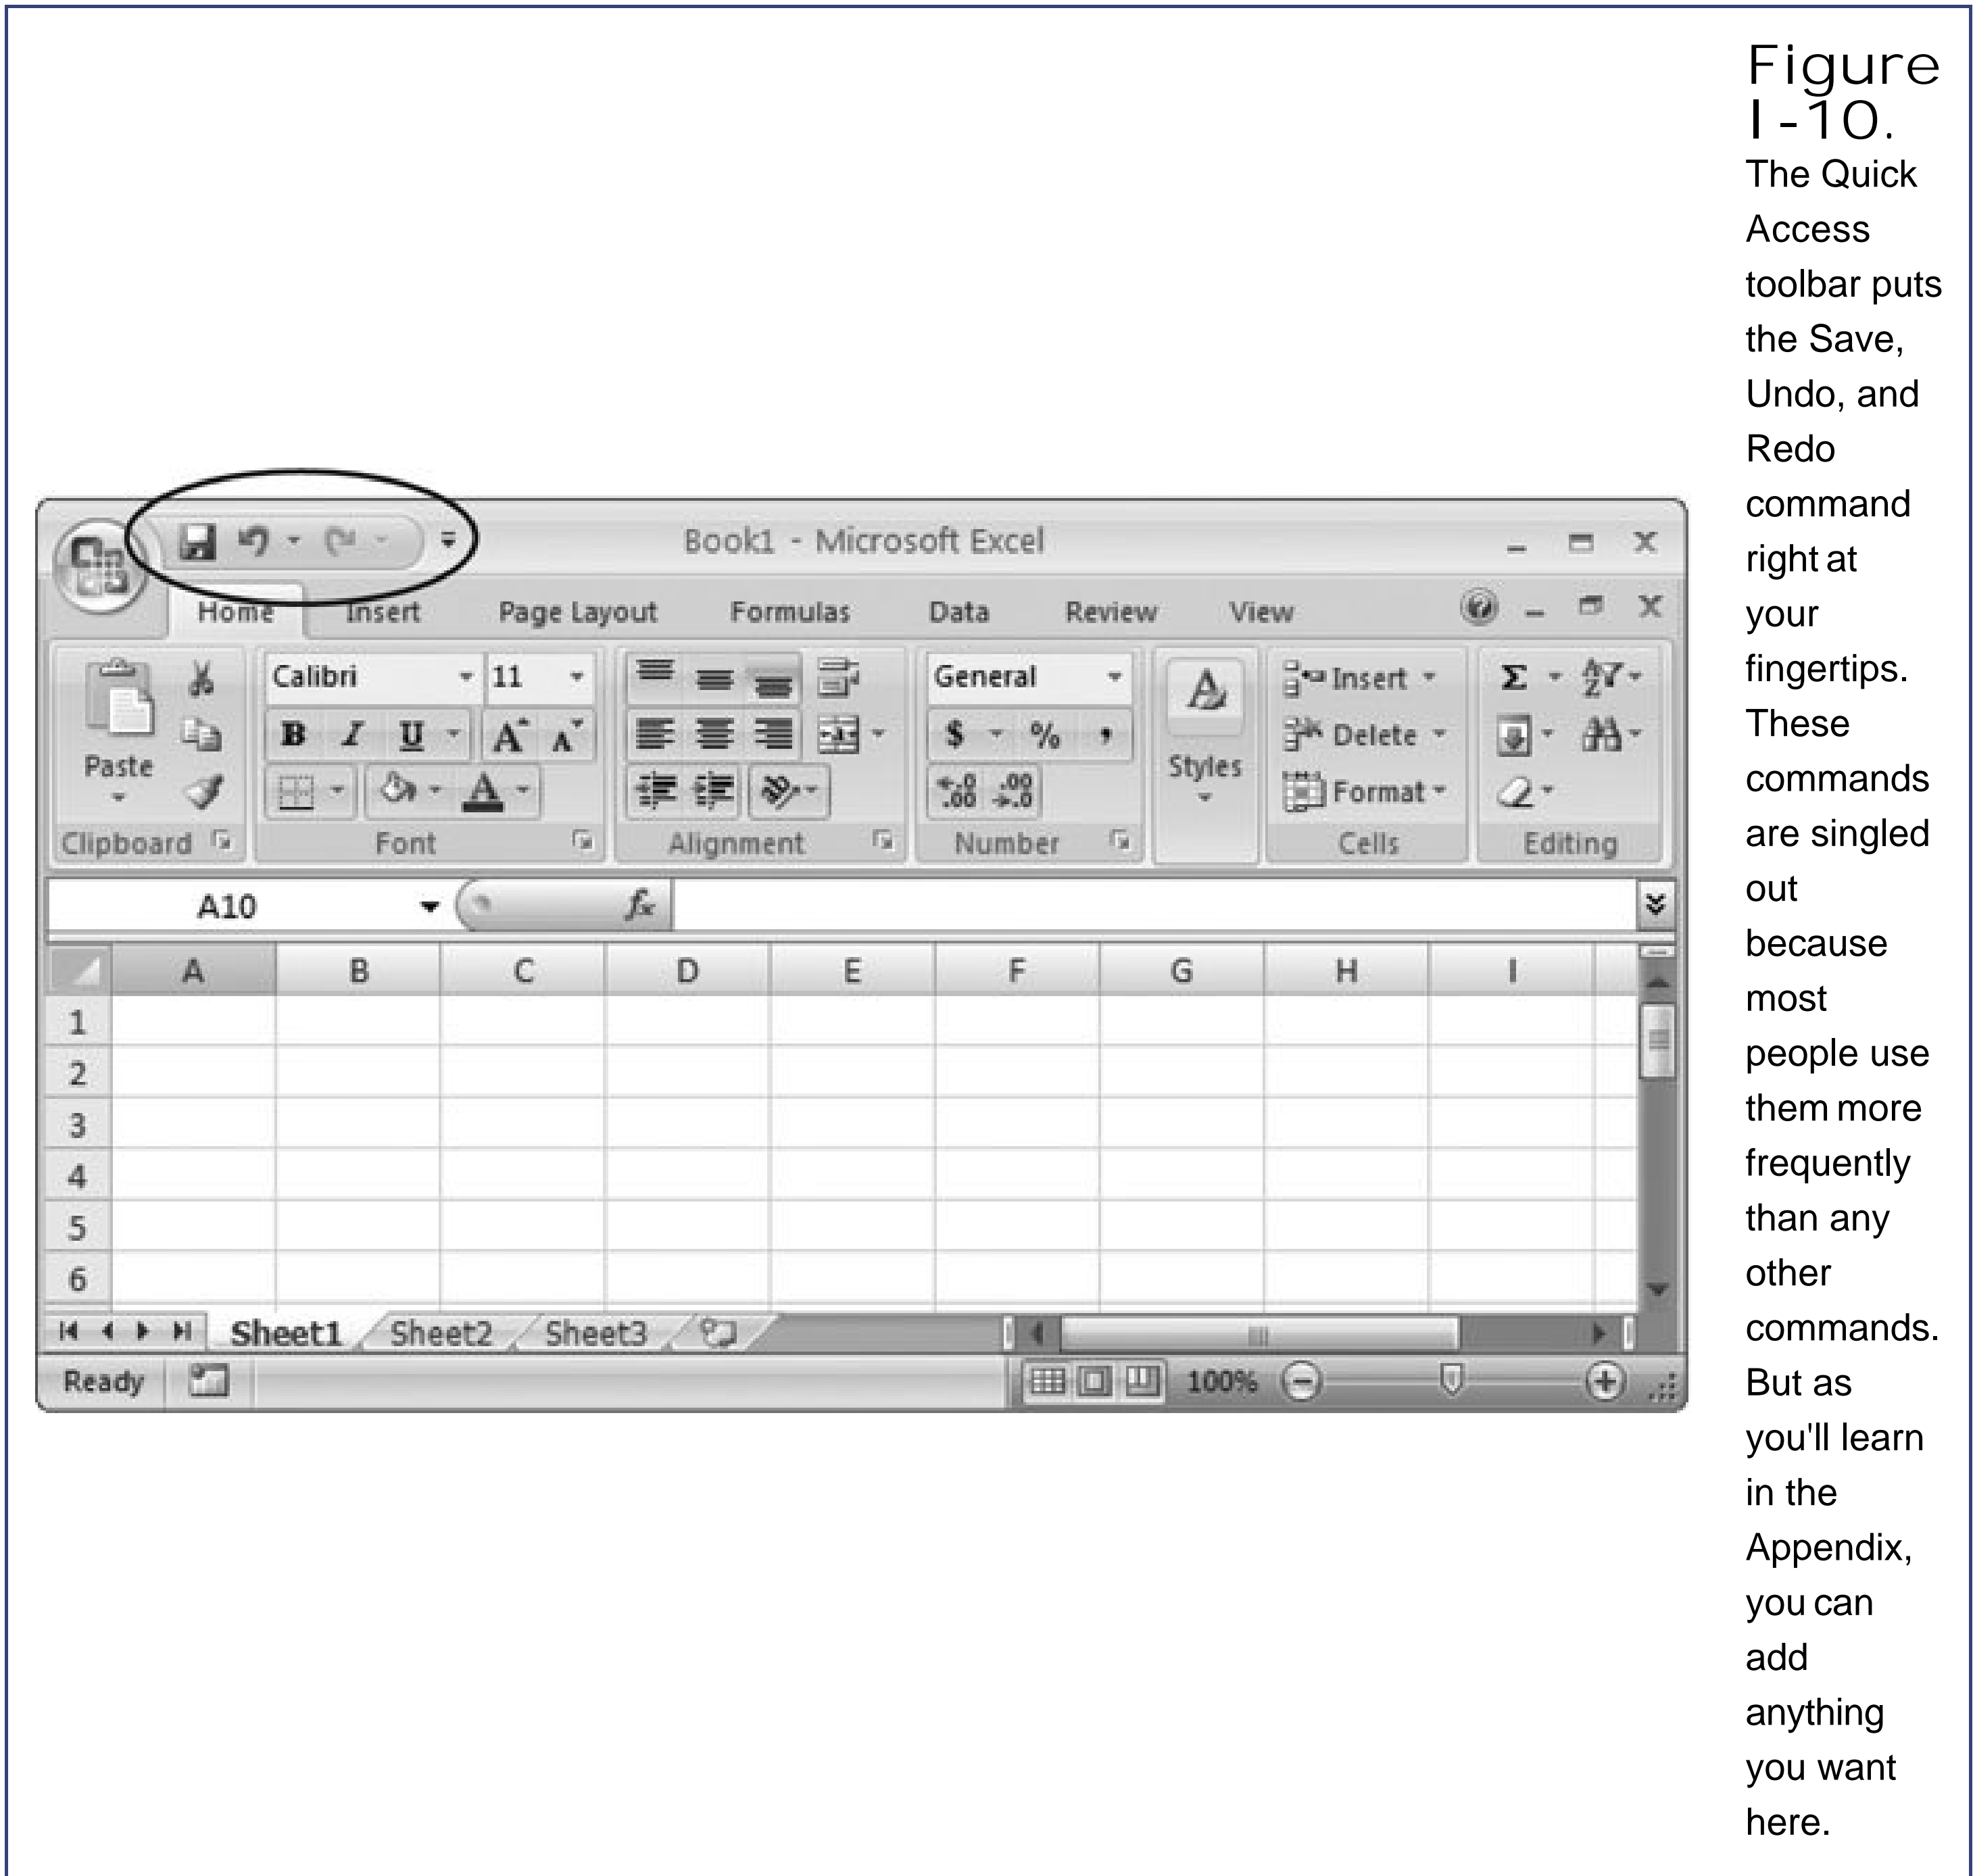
Book1 - Microsoft Excel

Home Insert Page Layout Formulas Data Review View

Paste

Clipboard

Calibri 11

B I U A A

Font

Alignment

General

$ % ,

.00 .00

Number

Styles

Insert

Delete

Format

Cells

Σ

Editing

A10

$f_x$

| | A | B | C | D | E | F | G | H | I |
|---|---|---|---|---|---|---|---|---|---|
| 1 | | | | | | | | | |
| 2 | | | | | | | | | |
| 3 | | | | | | | | | |
| 4 | | | | | | | | | |
| 5 | | | | | | | | | |
| 6 | | | | | | | | | |

Sheet1 Sheet2 Sheet3

Ready

100%

Figure I-10. The Quick Access toolbar puts the Save, Undo, and Redo command right at your fingertips. These commands are singled out because most people use them more frequently than any other commands. But as you'll learn in the Appendix, you can add anything you want here.